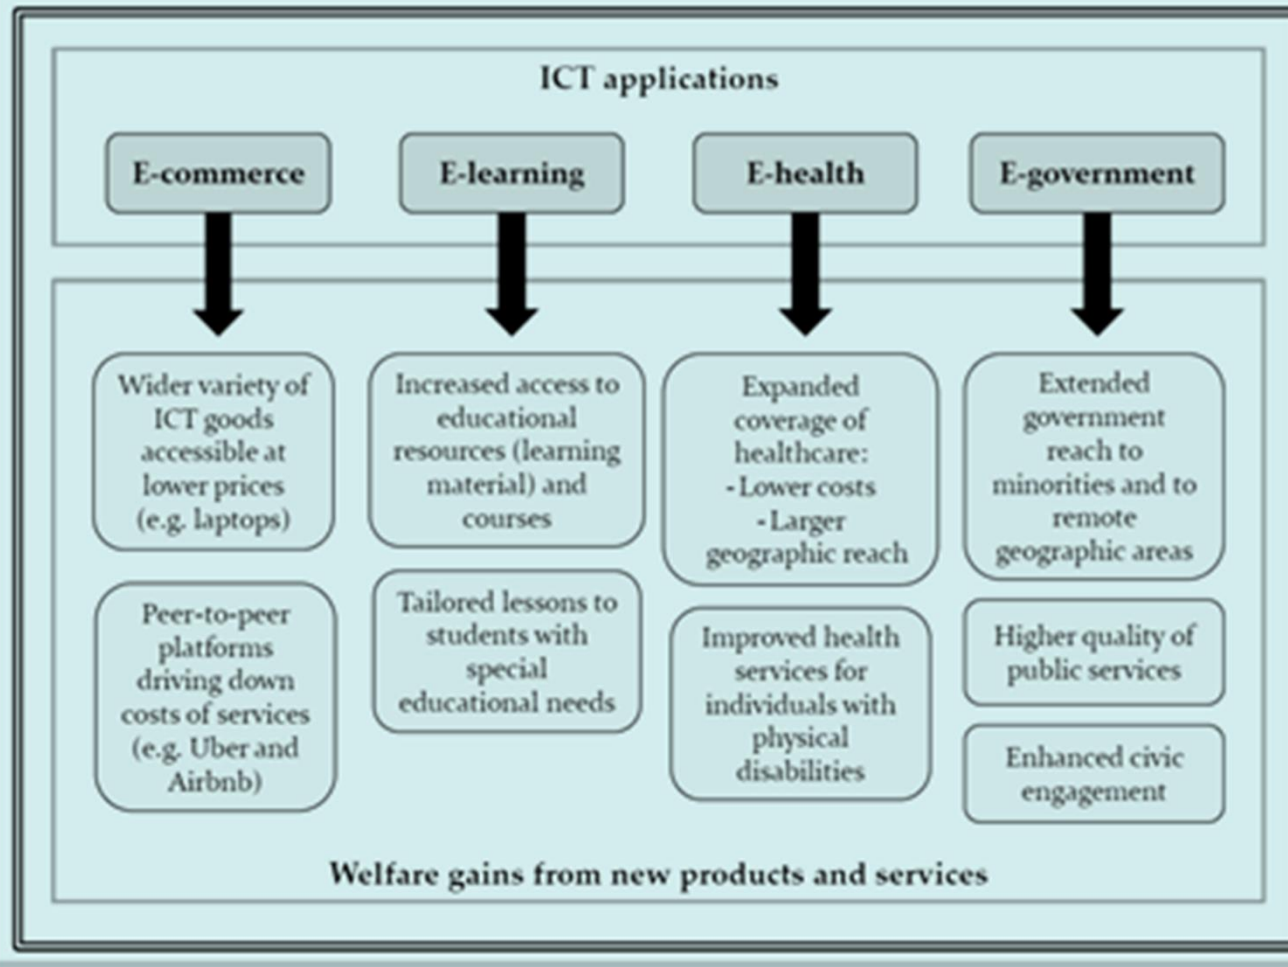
ICT applications

E-commerce

E-learning

E-health

E-government

Wider variety of ICT goods accessible at lower prices (e.g. laptops)

Peer-to-peer platforms driving down costs of services (e.g. Uber and Airbnb)

Increased access to educational resources (learning material) and courses

Tailored lessons to students with special educational needs

Expanded coverage of healthcare:
- Lower costs
- Larger geographic reach

Improved health services for individuals with physical disabilities

Extended government reach to minorities and to remote geographic areas

Higher quality of public services

Enhanced civic engagement

Welfare gains from new products and services